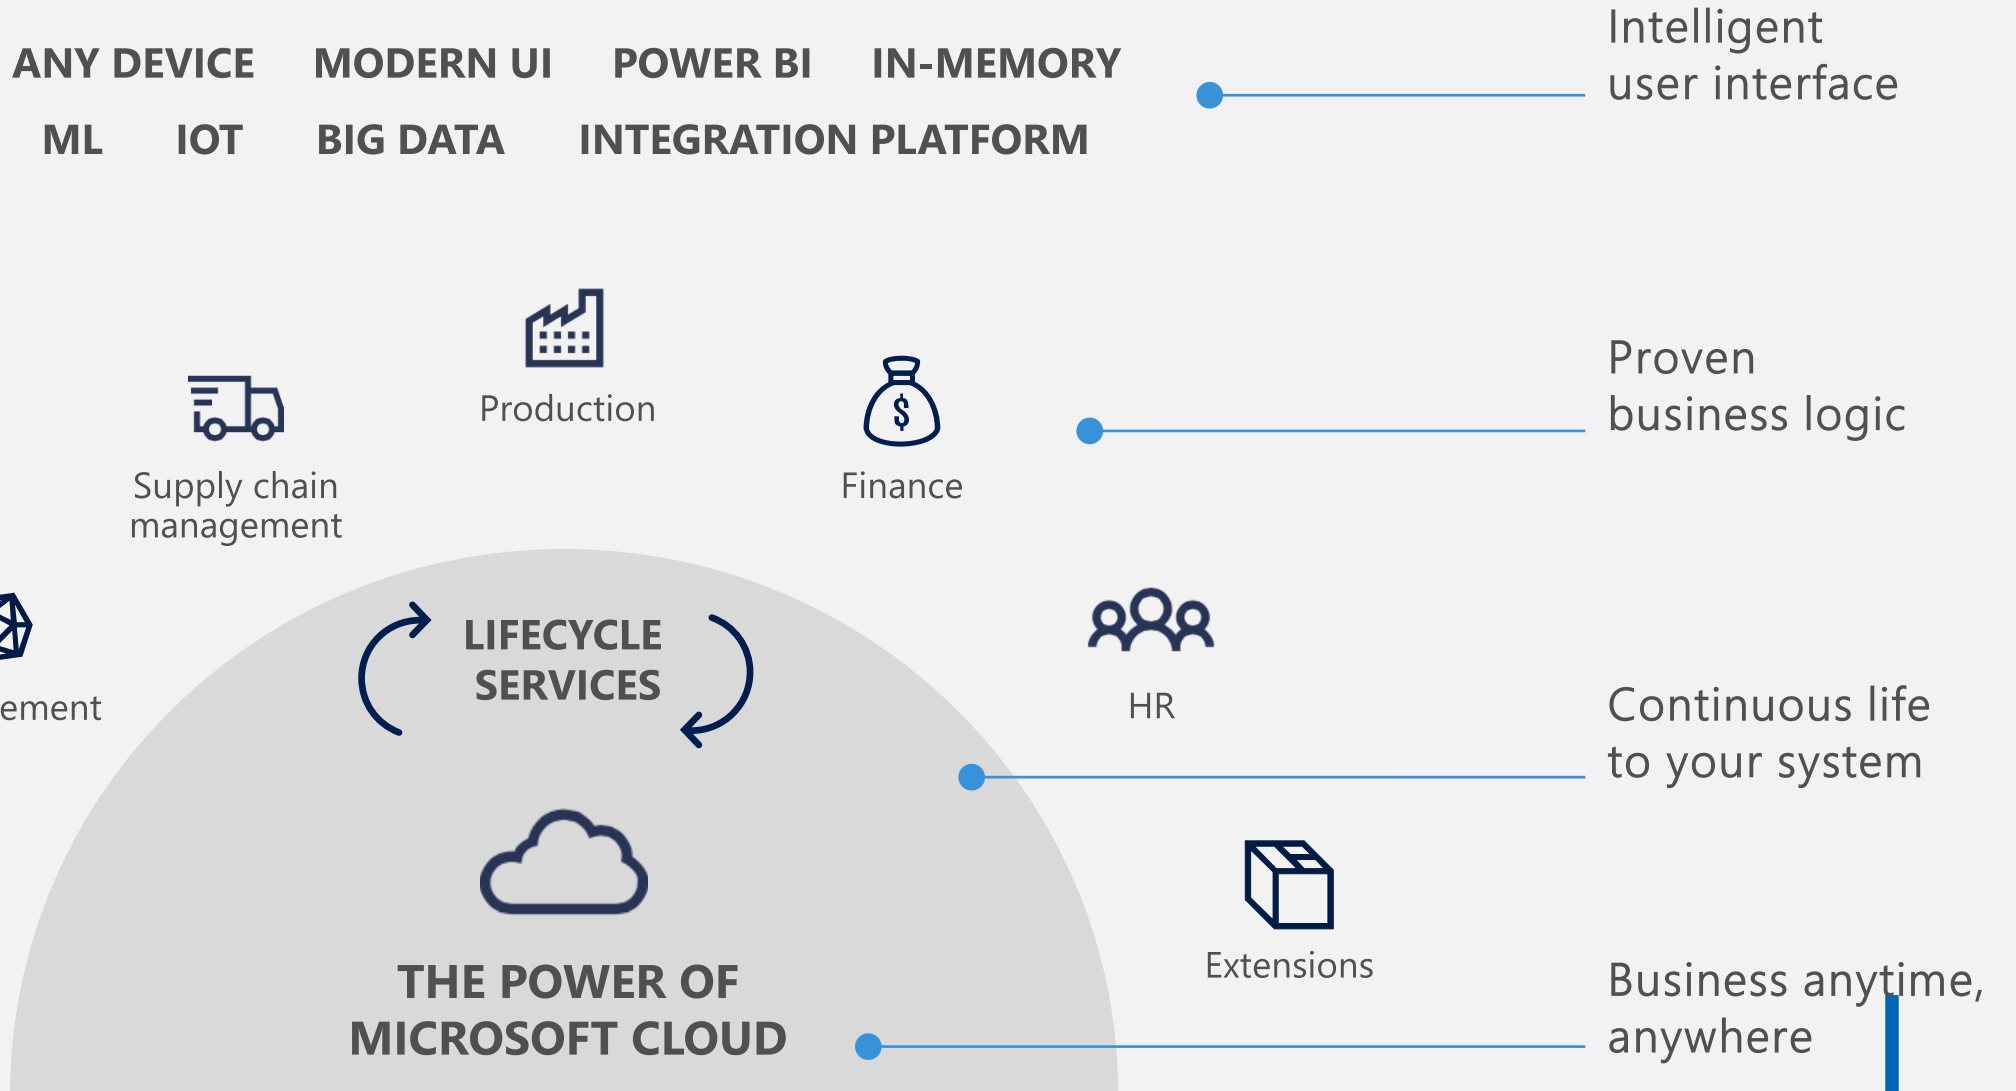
ANY DEVICE MODERN UI POWER BI IN-MEMORY
ML IOT BIG DATA INTEGRATION PLATFORM

Intelligent user interface

Production

Supply chain management

Finance

Proven business logic

ement

LIFECYCLE SERVICES

HR

Continuous life to your system

Extensions

THE POWER OF MICROSOFT CLOUD

Business anytime, anywhere